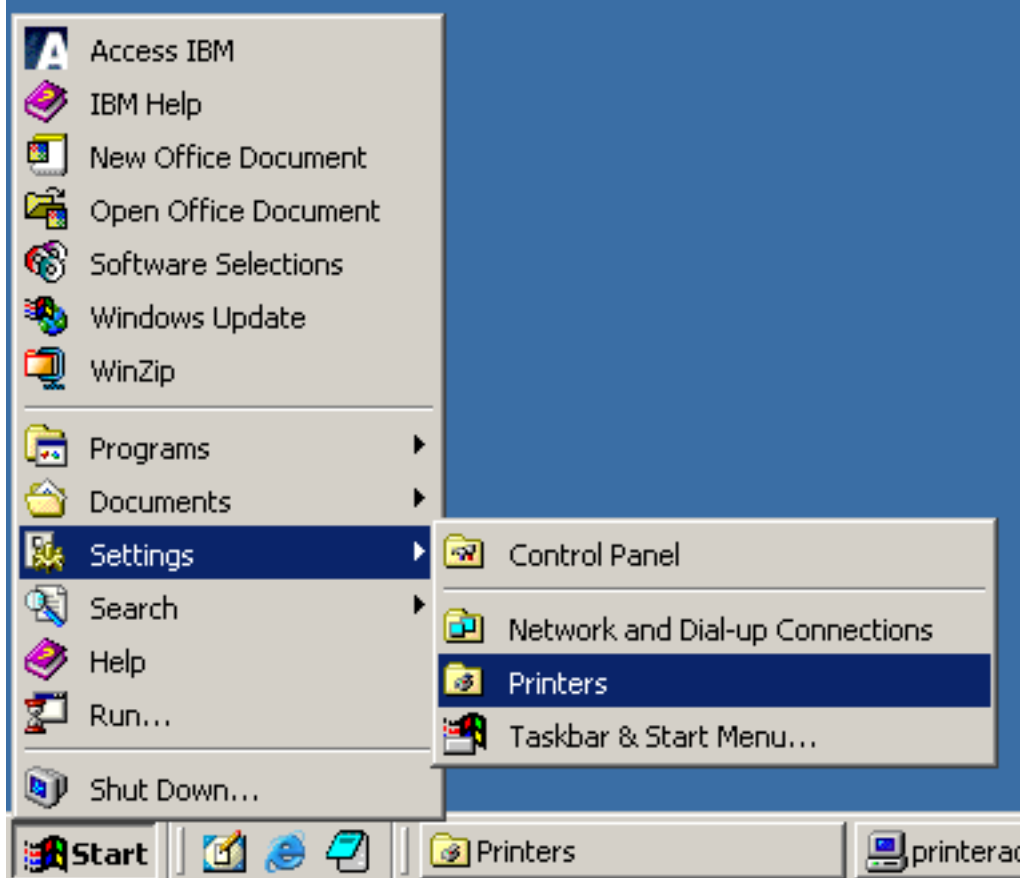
Access IBM
IBM Help
New Office Document
Open Office Document
Software Selections
Windows Update
WinZip

Programs
Documents
Settings
Search
Help
Run...

Shut Down...

Control Panel

Network and Dial-up Connections
Printers
Taskbar & Start Menu...

Start
Printers
printera